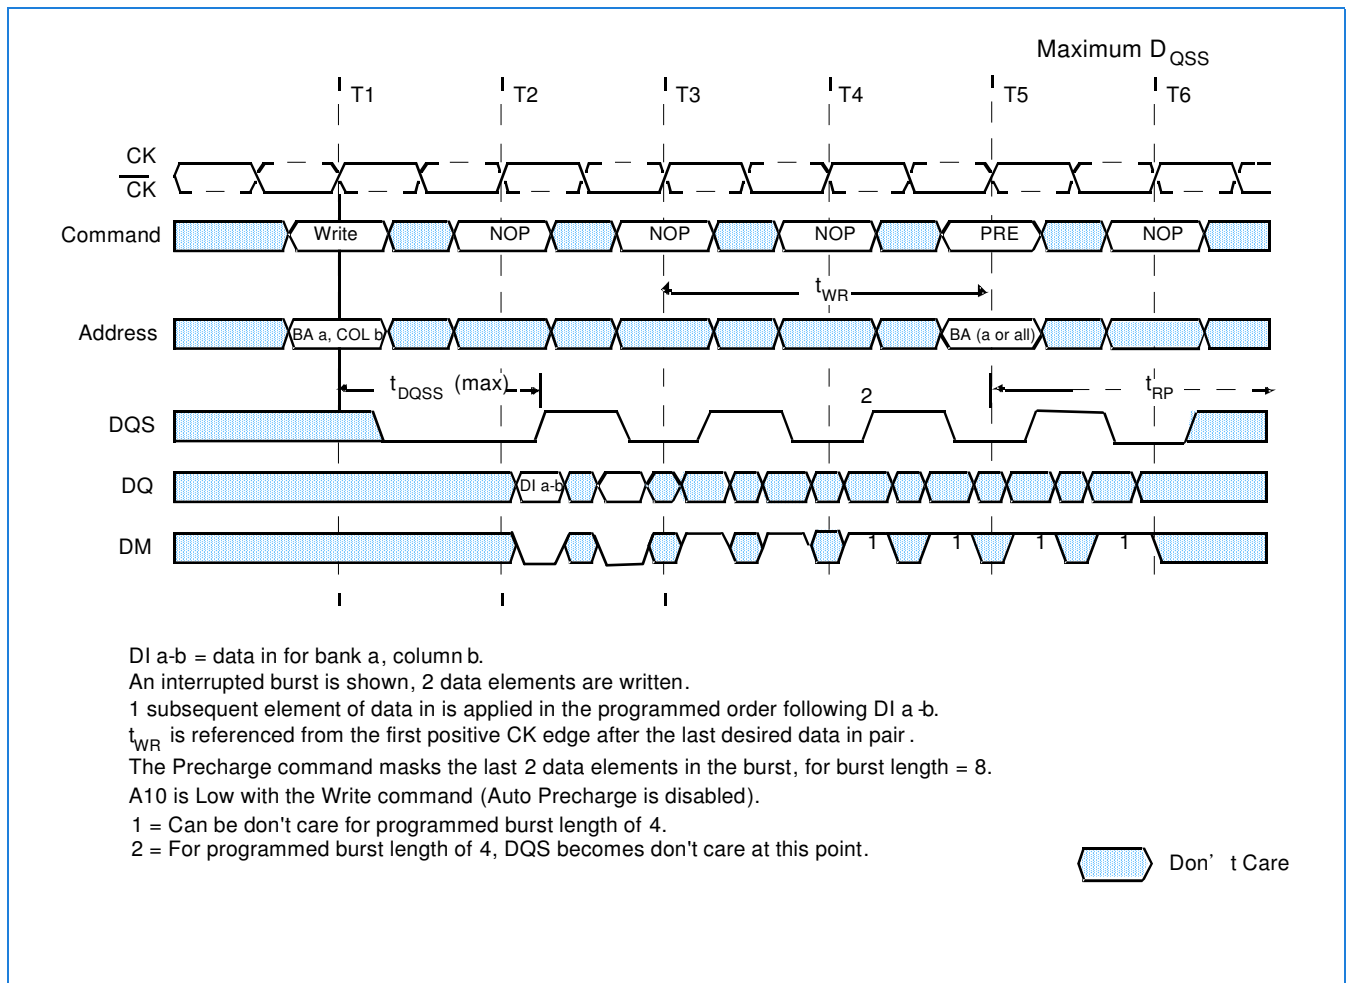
Maximum $D_{QSS}$

T1 T2 T3 T4 T5 T6

CK
$\overline{CK}$

Command Write NOP NOP NOP PRE NOP

$t_{WR}$

Address BA a, COL b BA (a or all)

$t_{DQSS}$ (max) 2 $t_{RP}$

DQS

DQ DI a-b

DM 1 1 1 1

DI a-b = data in for bank a, column b.
An interrupted burst is shown, 2 data elements are written.
1 subsequent element of data in is applied in the programmed order following DI a-b.
$t_{WR}$ is referenced from the first positive CK edge after the last desired data in pair.
The Precharge command masks the last 2 data elements in the burst, for burst length = 8.
A10 is Low with the Write command (Auto Precharge is disabled).
1 = Can be don't care for programmed burst length of 4.
2 = For programmed burst length of 4, DQS becomes don't care at this point.

Don' t Care